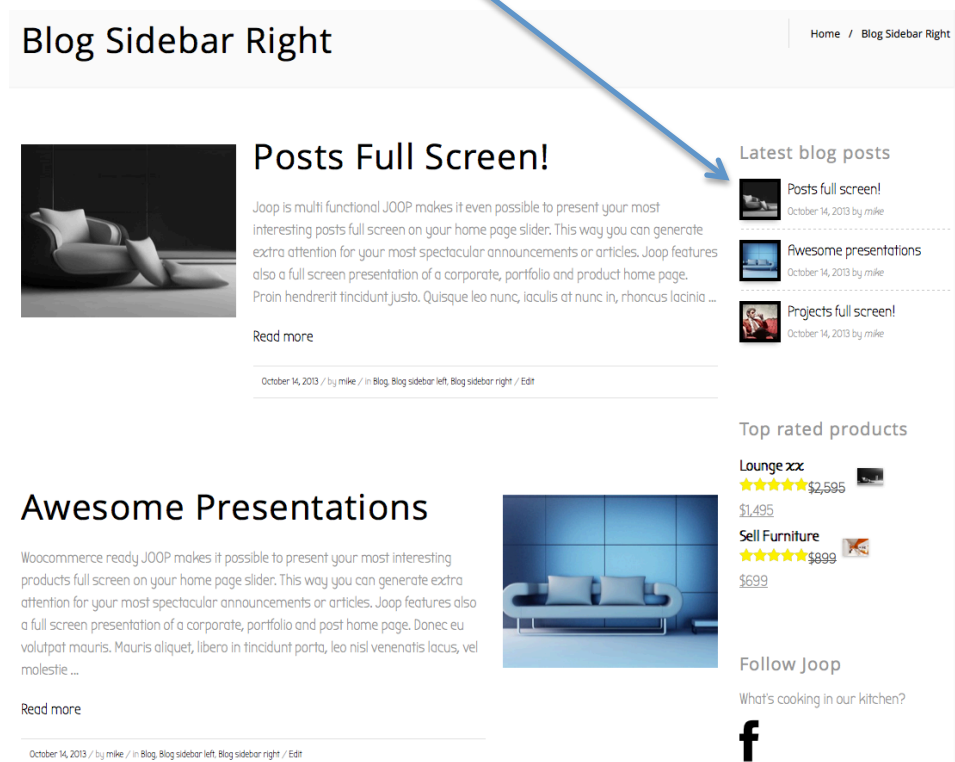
Blog Sidebar Right

Home / Blog Sidebar Right

Posts Full Screen!

Joop is multi functional JOOP makes it even possible to present your most interesting posts full screen on your home page slider. This way you can generate extra attention for your most spectacular announcements or articles. Joop features also a full screen presentation of a corporate, portfolio and product home page. Proin hendrerit tincidunt justo. Quisque leo nunc, iaculis at nunc in, rhoncus lacinia ...

Read more

October 14, 2013 / by mike / in Blog, Blog sidebar left, Blog sidebar right / Edit

Latest blog posts

Posts full screen!
October 14, 2013 by mike

Awesome presentations
October 14, 2013 by mike

Projects full screen!
October 14, 2013 by mike

Top rated products

Lounge xx
$2,595
$1,495

Sell Furniture
$899
$699

Awesome Presentations

Woocommerce ready JOOP makes it possible to present your most interesting products full screen on your home page slider. This way you can generate extra attention for your most spectacular announcements or articles. Joop features also a full screen presentation of a corporate, portfolio and post home page. Donec eu volutpat mauris. Mauris aliquet, libero in tincidunt porta, leo nisl venenatis lacus, vel molestie ...

Read more

October 14, 2013 / by mike / in Blog, Blog sidebar left, Blog sidebar right / Edit

Follow Joop

What's cooking in our kitchen?

f